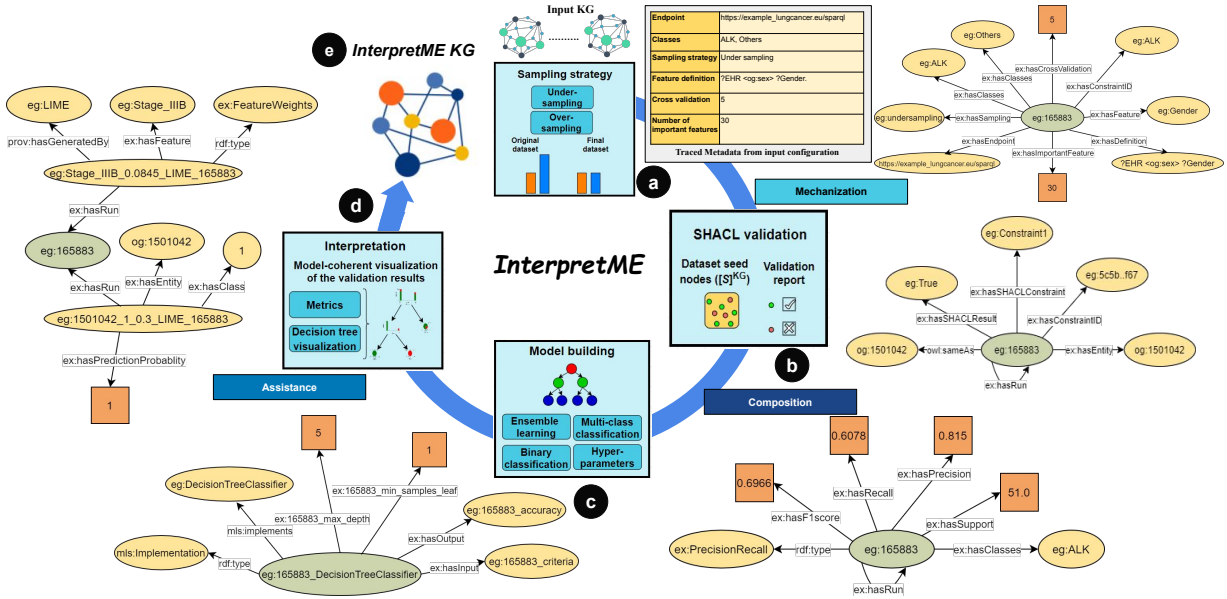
e InterpretME KG

Input KG

| Endpoint | https://example_lungcancer.eu/sparql |
|---|---|
| Classes | ALK, Others |
| Sampling strategy | Under sampling |
| Feature definition | ?EHR <og:sex> ?Gender. |
| Cross validation | 5 |
| Number of important features | 30 |

Traced Metadata from input configuration

eg:Others
5
ex:hasCrossValidation
eg:ALK
eg:ALK
ex:hasClasses
ex:hasConstraintID
ex:hasClasses
eg:undersampling
ex:hasSampling
eg:165883
ex:hasFeature
eg:Gender
ex:hasEndpoint
ex:hasDefinition
ex:hasImportantFeature
https://example_lungcancer.eu/sparql
?EHR <og:sex> ?Gender
30

eg:LIME
eg:Stage_IIIB
ex:FeatureWeights
prov:hasGeneratedBy
ex:hasFeature
rdf:type
eg:Stage_IIIB_0.0845_LIME_165883
ex:hasRun
eg:165883
og:1501042
1
ex:hasRun
ex:hasEntity
ex:hasClass
eg:1501042_1_0.3_LIME_165883
ex:hasPredictionProbablity
1

Sampling strategy
Under-sampling
Over-sampling
Original dataset
Final dataset
a

Mechanization

d

Interpretation
Model-coherent visualization of the validation results
Metrics
Decision tree visualization

InterpretME

SHACL validation
Dataset seed nodes ($[S]^{KG}$)
Validation report

b

eg:Constraint1
eg:5c5b..f67
eg:True
ex:hasSHACLConstraint
ex:hasSHACLResult
ex:hasConstraintID
og:1501042
owl:sameAs
eg:165883
ex:hasEntity
og:1501042
ex:hasRun

Assistance

Model building
Ensemble learning
Multi-class classification
Binary classification
Hyper-parameters

c

Composition

5
1
eg:DecisionTreeClassifier
ex:165883_min_samples_leaf
ex:165883_max_depth
eg:165883_accuracy
mls:implements
ex:hasOutput
mls:Implementation
rdf:type
eg:165883_DecisionTreeClassifier
ex:hasInput
eg:165883_criteria

0.6078
0.815
0.6966
ex:hasPrecision
ex:hasRecall
51.0
ex:hasF1score
ex:hasSupport
ex:PrecisionRecall
rdf:type
eg:165883
ex:hasClasses
eg:ALK
ex:hasRun